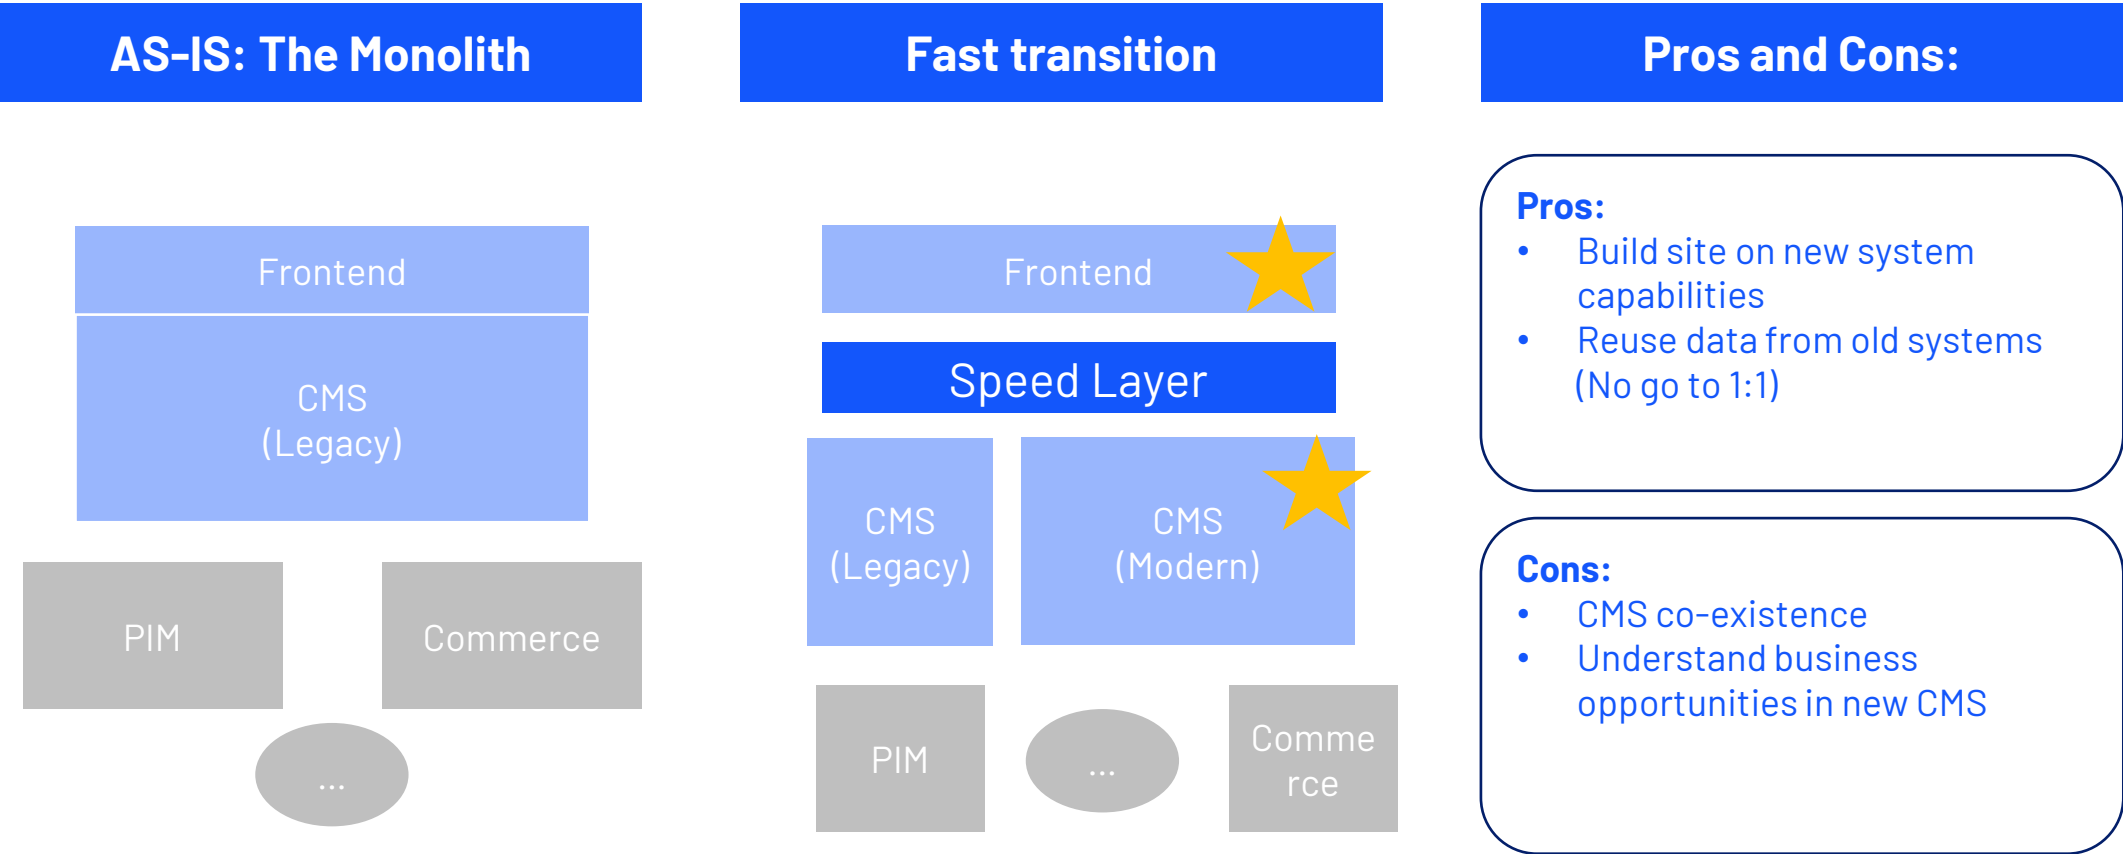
AS-IS: The Monolith

Frontend

CMS
(Legacy)

PIM

Commerce

...

Fast transition

Frontend

Speed Layer

CMS
(Legacy)

CMS
(Modern)

PIM

...

Comme
rce

Pros and Cons:

Pros:
- Build site on new system capabilities
- Reuse data from old systems (No go to 1:1)

Cons:
- CMS co-existence
- Understand business opportunities in new CMS